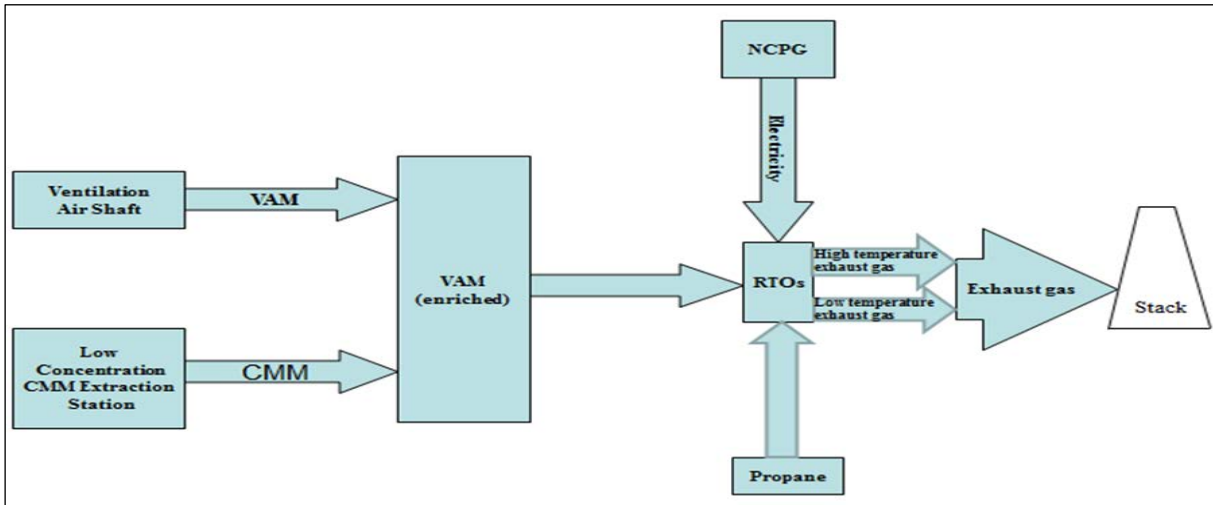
NCPG

Electricity

Ventilation Air Shaft

VAM

VAM (enriched)

RTOs

High temperature exhaust gas

Low temperature exhaust gas

Exhaust gas

Stack

Low Concentration CMM Extraction Station

CMM

Propane